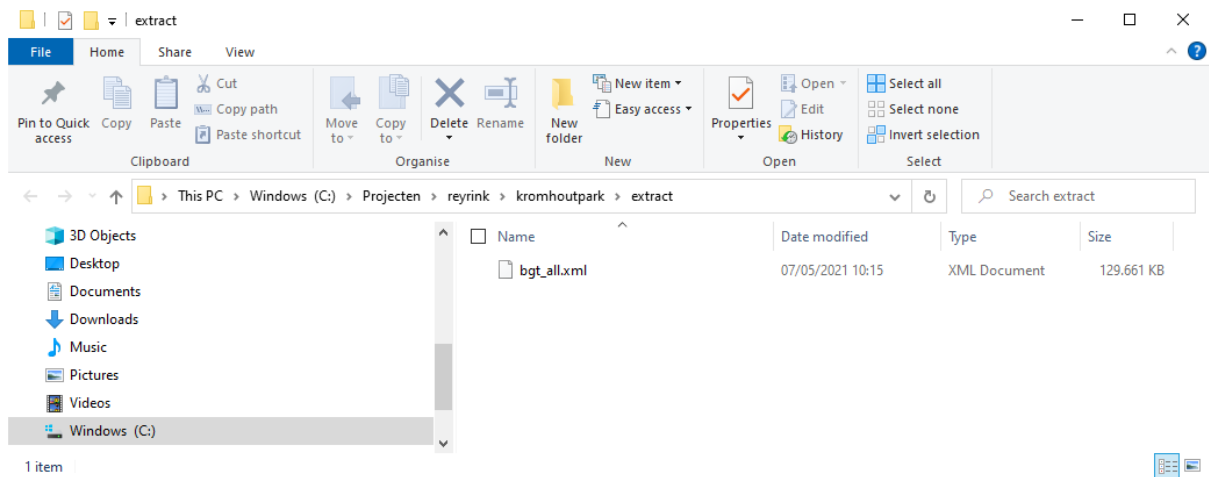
extract

File Home Share View

Pin to Quick access
Copy
Paste
Cut
Copy path
Paste shortcut
Clipboard

Move to
Copy to
Delete
Rename
Organise

New folder
New item
Easy access
New

Properties
Open
Edit
History
Open

Select all
Select none
Invert selection
Select

This PC > Windows (C:) > Projecten > reyrink > kromhoutpark > extract

Search extract

3D Objects
Desktop
Documents
Downloads
Music
Pictures
Videos
Windows (C:)

| Name | Date modified | Type | Size |
|---|---|---|---|
| bgt_all.xml | 07/05/2021 10:15 | XML Document | 129.661 KB |

1 item